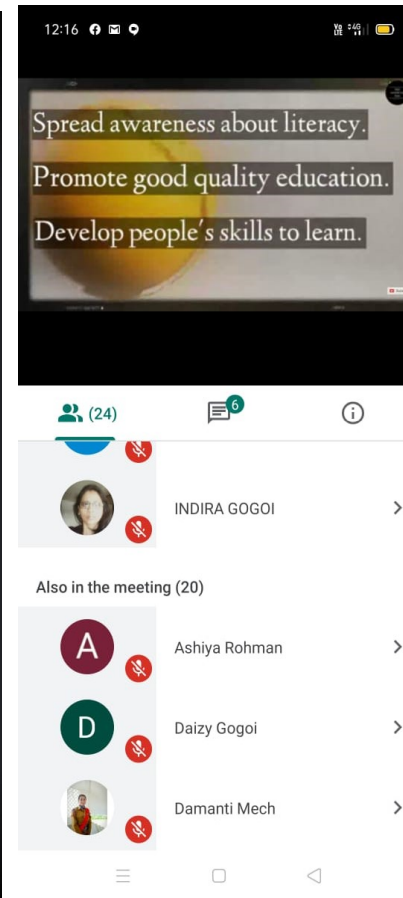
12:16

Spread awareness about literacy.
Promote good quality education.
Develop people's skills to learn.

(24)

6

INDIRA GOGOI

Also in the meeting (20)

A
Ashiya Rohman

D
Daizy Gogoi

Damanti Mech